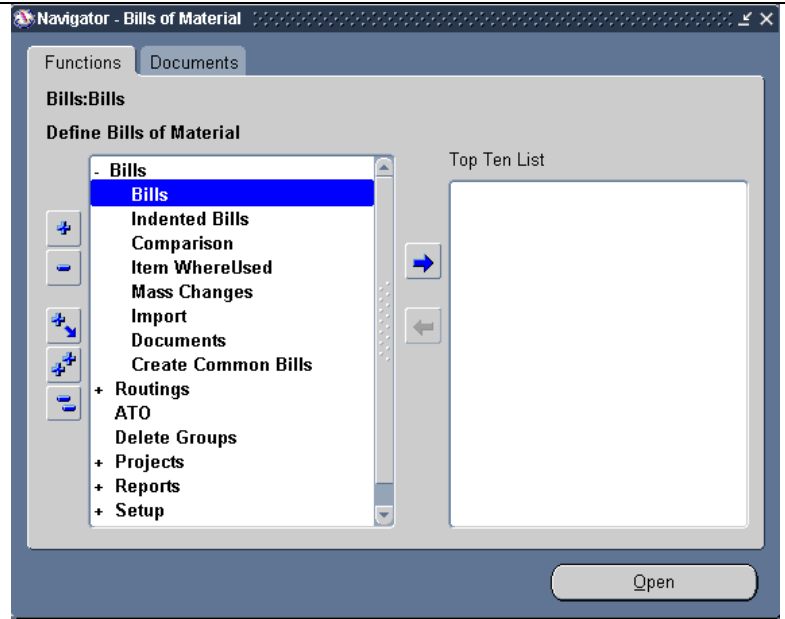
Navigator - Bills of Material

Functions | Documents

Bills:Bills

Define Bills of Material

- Bills
Bills
Indented Bills
Comparison
Item WhereUsed
Mass Changes
Import
Documents
Create Common Bills
+ Routings
ATO
Delete Groups
+ Projects
+ Reports
+ Setup

Top Ten List

Open